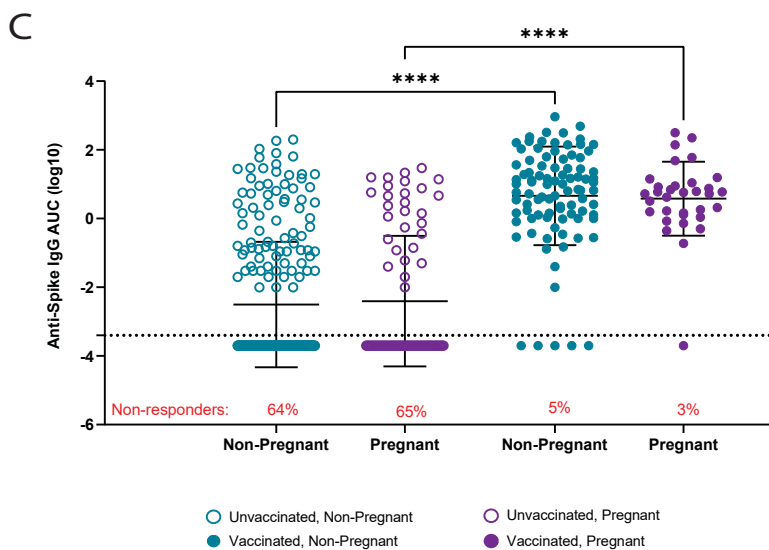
C

****

****

Anti-Spike IgG AUC (log10)

4
2
0
-2
-4
-6

Non-responders: 64% 65% 5% 3%

Non-Pregnant Pregnant Non-Pregnant Pregnant

Unvaccinated, Non-Pregnant
Vaccinated, Non-Pregnant
Unvaccinated, Pregnant
Vaccinated, Pregnant